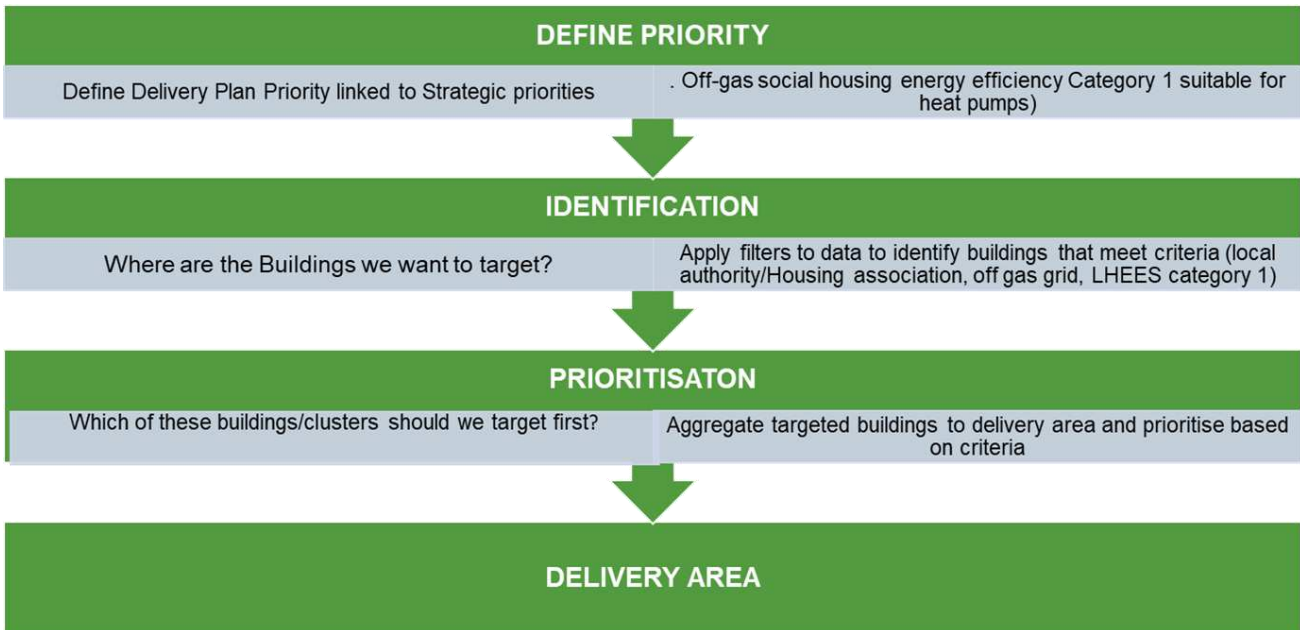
DEFINE PRIORITY

Define Delivery Plan Priority linked to Strategic priorities

. Off-gas social housing energy efficiency Category 1 suitable for heat pumps)

IDENTIFICATION

Where are the Buildings we want to target?

Apply filters to data to identify buildings that meet criteria (local authority/Housing association, off gas grid, LHEES category 1)

PRIORITISATON

Which of these buildings/clusters should we target first?

Aggregate targeted buildings to delivery area and prioritise based on criteria

DELIVERY AREA